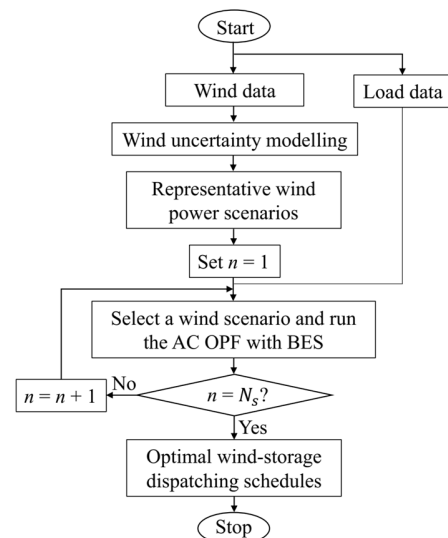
Start

Wind data

Load data

Wind uncertainty modelling

Representative wind power scenarios

Set $n = 1$

Select a wind scenario and run the AC OPF with BES

$n = N_s$?

No

$n = n + 1$

Yes

Optimal wind-storage dispatching schedules

Stop